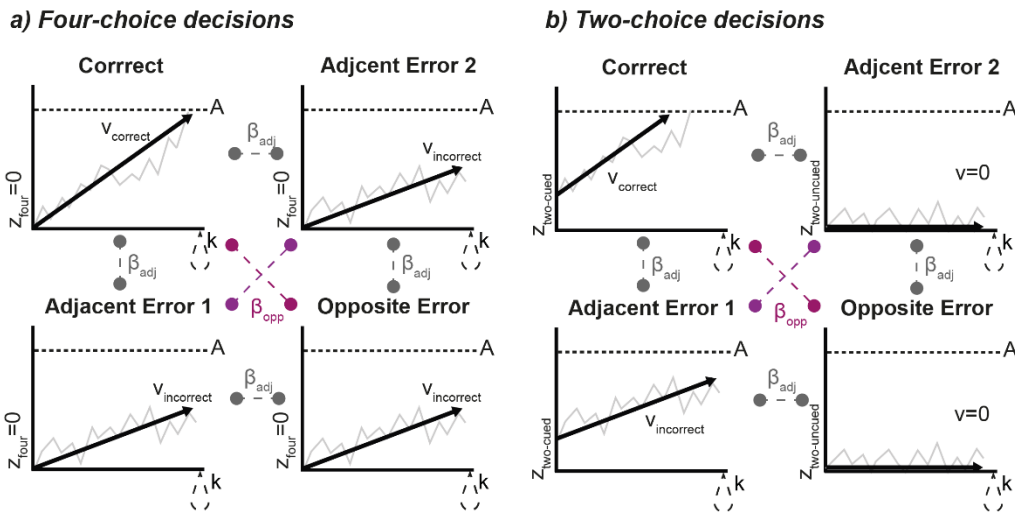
a) Four-choice decisions

Corrrect

A

$v_{correct}$

$z_{four}=0$

k

$\beta_{adj}$

Adjcent Error 2

A

$v_{incorrect}$

$z_{four}=0$

k

$\beta_{adj}$

$\beta_{adj}$

$\beta_{opp}$

Adjacent Error 1

A

$v_{incorrect}$

$z_{four}=0$

k

$\beta_{adj}$

Opposite Error

A

$v_{incorrect}$

$z_{four}=0$

k

b) Two-choice decisions

Corrrect

A

$v_{correct}$

$z_{two\text{-}cued}$

k

$\beta_{adj}$

Adjcent Error 2

A

v=0

$z_{two\text{-}uncued}$

k

$\beta_{adj}$

$\beta_{adj}$

$\beta_{opp}$

Adjacent Error 1

A

$v_{incorrect}$

$z_{two\text{-}cued}$

k

$\beta_{adj}$

Opposite Error

A

v=0

$z_{two\text{-}uncued}$

k